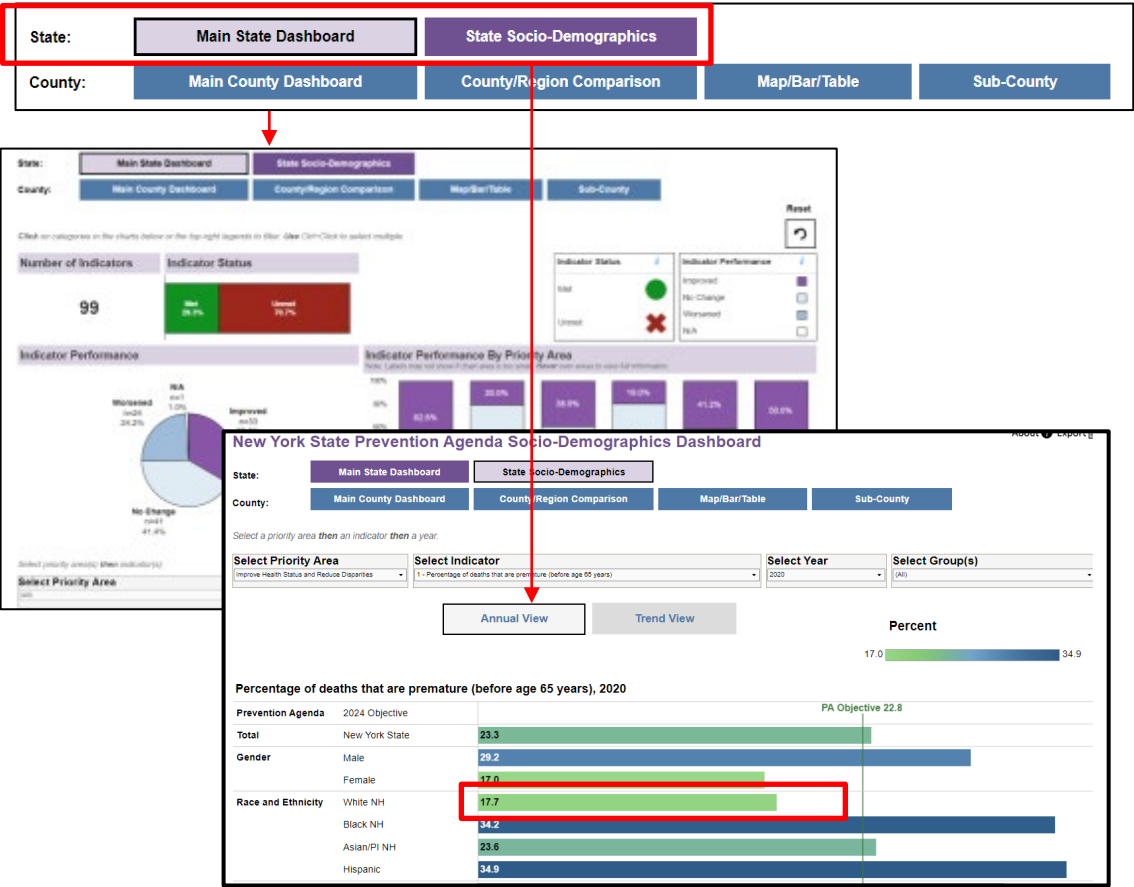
State: Main State Dashboard State Socio-Demographics
County: Main County Dashboard County/Region Comparison Map/Bar/Table Sub-County

State: Main State Dashboard State Socio-Demographics
County: Main County Dashboard County/Region Comparison Map/Bar/Table Sub-County

Reset

Click on categories on the charts below or the top-right legends to filter. Use Ctrl+Click to select multiple.

Number of Indicators
99

Indicator Status
Met 29.3%
Unmet 70.7%

Indicator Status
Met
Unmet

Indicator Performance
Improved
No Change
Worsened
N/A

Indicator Performance
Worsened n=24 24.2%
N/A n=1 1.0%
Improved n=33
No Change n=41 41.4%

Indicator Performance By Priority Area
Note: Labels may not show if chart area is too small. Hover over areas to view full information.
100%
50%
0%
62.5%
20.0%
38.0%
10.0%
41.2%
50.0%

Select priority area(s) then indicator(s)
Select Priority Area
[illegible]

New York State Prevention Agenda Socio-Demographics Dashboard
About Export

State: Main State Dashboard State Socio-Demographics
County: Main County Dashboard County/Region Comparison Map/Bar/Table Sub-County

Select a priority area then an indicator then a year.

| Select Priority Area | Select Indicator | Select Year | Select Group(s) |
|---|---|---|---|
| Improve Health Status and Reduce Disparities | 1 - Percentage of deaths that are premature (before age 65 years) | 2020 | (All) |

Annual View Trend View

Percent
17.0 34.9

Percentage of deaths that are premature (before age 65 years), 2020

PA Objective 22.8

| | | |
|---|---|---|
| Prevention Agenda | 2024 Objective | |
| Total | New York State | 23.3 |
| Gender | Male | 29.2 |
| | Female | 17.0 |
| Race and Ethnicity | White NH | 17.7 |
| | Black NH | 34.2 |
| | Asian/PI NH | 23.6 |
| | Hispanic | 34.9 |